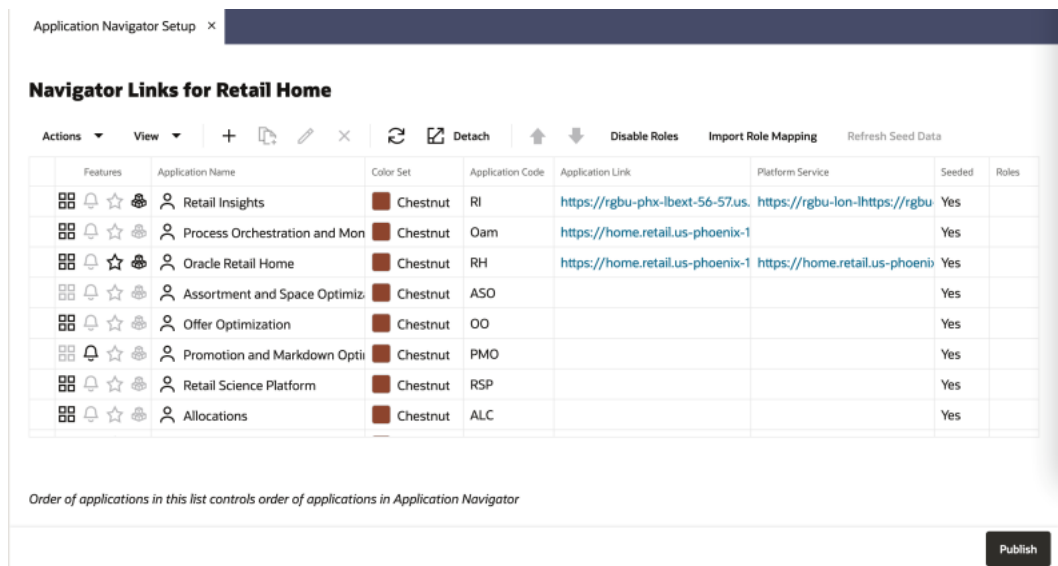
Application Navigator Setup ×

Navigator Links for Retail Home

Actions ▾ View ▾ Detach Disable Roles Import Role Mapping Refresh Seed Data

| Features | Application Name | Color Set | Application Code | Application Link | Platform Service | Seeded | Roles |
|---|---|---|---|---|---|---|---|
| | Retail Insights | Chestnut | RI | https://rgbu-phx-lbext-56-57.us. | https://rgbu-lon-lhttps://rgbu | Yes | |
| | Process Orchestration and Mon | Chestnut | Oam | https://home.retail.us-phoenix-1 | | Yes | |
| | Oracle Retail Home | Chestnut | RH | https://home.retail.us-phoenix-1 | https://home.retail.us-phoenix | Yes | |
| | Assortment and Space Optimiz | Chestnut | ASO | | | Yes | |
| | Offer Optimization | Chestnut | OO | | | Yes | |
| | Promotion and Markdown Opti | Chestnut | PMO | | | Yes | |
| | Retail Science Platform | Chestnut | RSP | | | Yes | |
| | Allocations | Chestnut | ALC | | | Yes | |

Order of applications in this list controls order of applications in Application Navigator

Publish